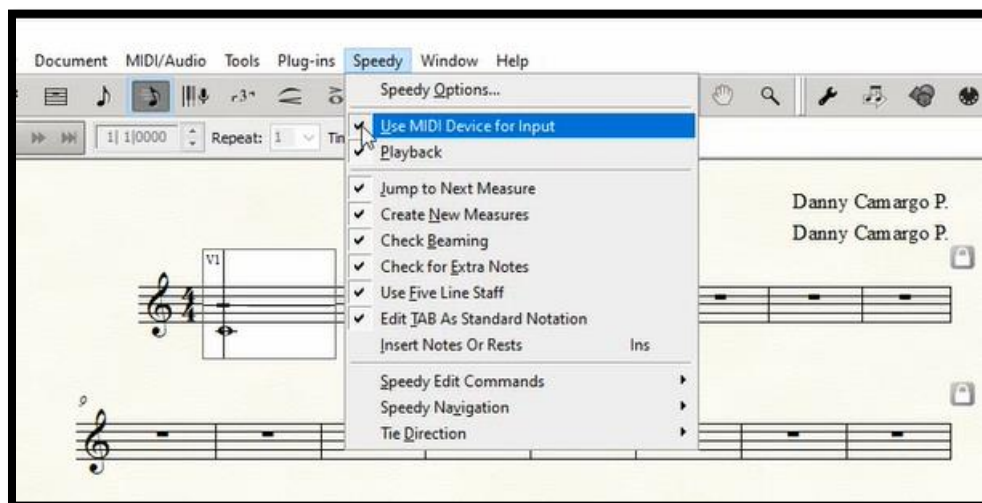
Document MIDI/Audio Tools Plug-ins Speedy Window Help

Speedy Options...

Use MIDI Device for Input
Playback

Jump to Next Measure
Create New Measures
Check Beaming
Check for Extra Notes
Use Five Line Staff
Edit TAB As Standard Notation
Insert Notes Or Rests Ins

Speedy Edit Commands
Speedy Navigation
Tie Direction

1| 1|0000 Repeat: 1 Tin

Danny Camargo P.
Danny Camargo P.

V1

9